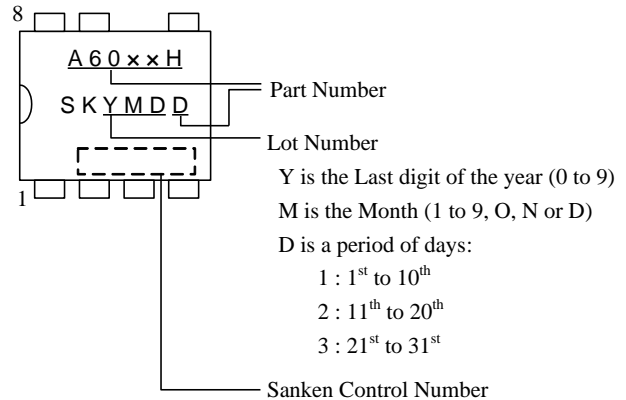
8

A60××H

SKYMDD

1

Part Number

Lot Number

Y is the Last digit of the year (0 to 9)

M is the Month (1 to 9, O, N or D)

D is a period of days:

1 : 1$^{st}$ to 10$^{th}$

2 : 11$^{th}$ to 20$^{th}$

3 : 21$^{st}$ to 31$^{st}$

Sanken Control Number